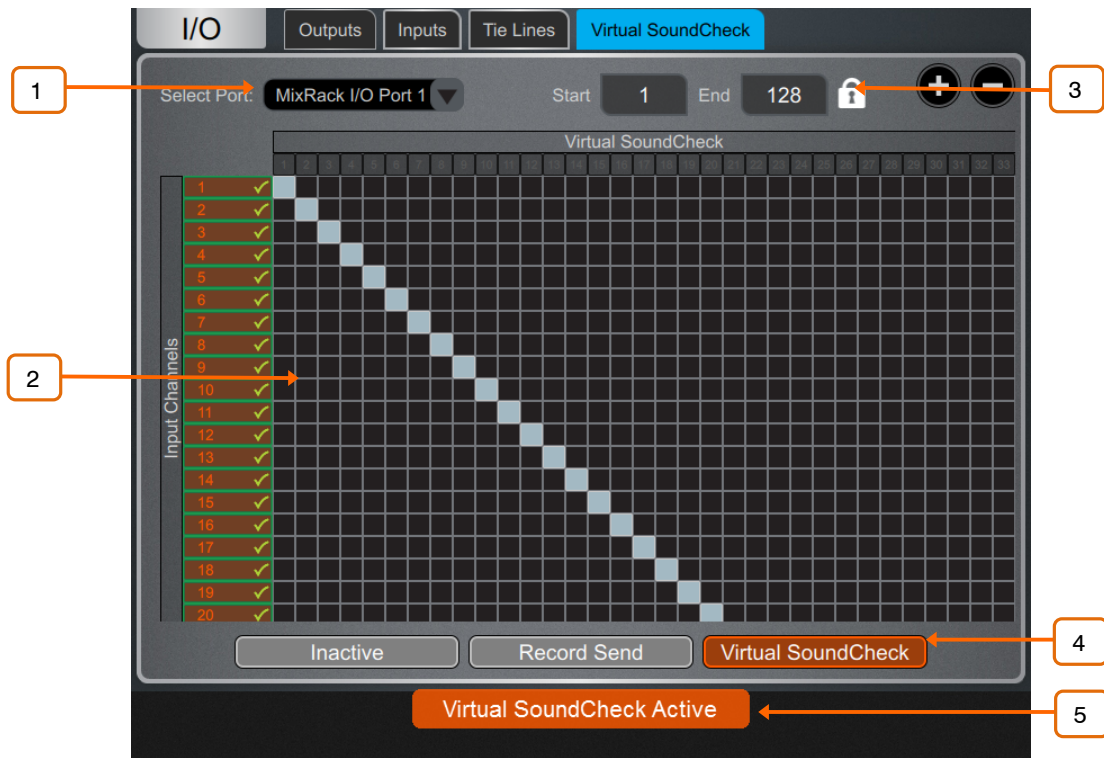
I/O
Outputs
Inputs
Tie Lines
Virtual SoundCheck

1
Select Port:
MixRack I/O Port 1
Start
1
End
128
3

Virtual SoundCheck
1 2 3 4 5 6 7 8 9 10 11 12 13 14 15 16 17 18 19 20 21 22 23 24 25 26 27 28 29 30 31 32 33

Input Channels
1
2
3
4
5
6
7
8
9
10
11
12
13
14
15
16
17
18
19
20

2

Inactive
Record Send
Virtual SoundCheck
4

Virtual SoundCheck Active
5